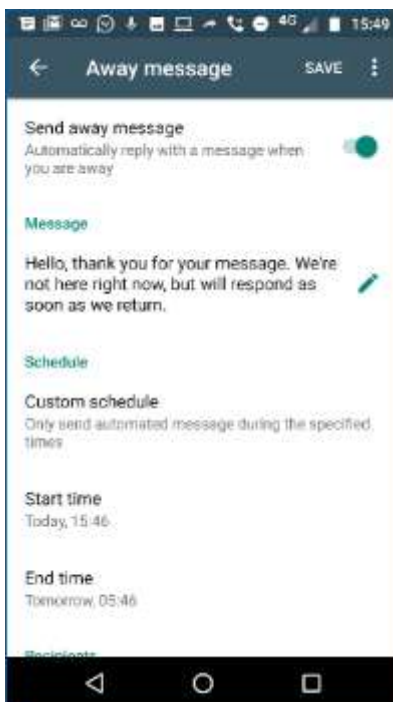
4G 15:49

Away message SAVE

Send away message
Automatically reply with a message when you are away

Message

Hello, thank you for your message. We're not here right now, but will respond as soon as we return.

Schedule

Custom schedule
Only send automated message during the specified times

Start time
Today, 15:46

End time
Tomorrow, 05:46

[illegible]